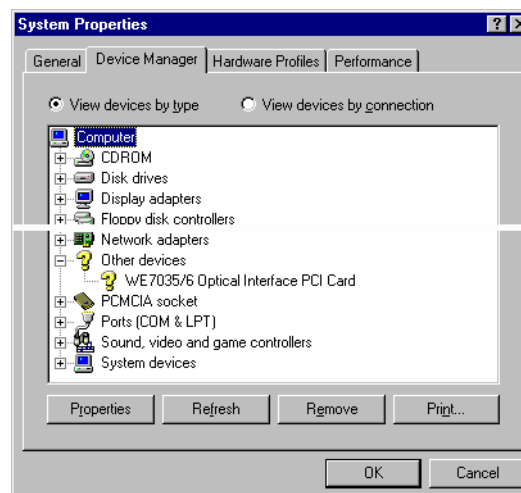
System Properties

?

X

General

Device Manager

Hardware Profiles

Performance

View devices by type

View devices by connection

Computer
CDROM
Disk drives
Display adapters
Floppy disk controllers
Network adapters
Other devices
WE7035/6 Optical Interface PCI Card
PCMCIA socket
Ports (COM & LPT)
Sound, video and game controllers
System devices

Properties

Refresh

Remove

Print...

OK

Cancel